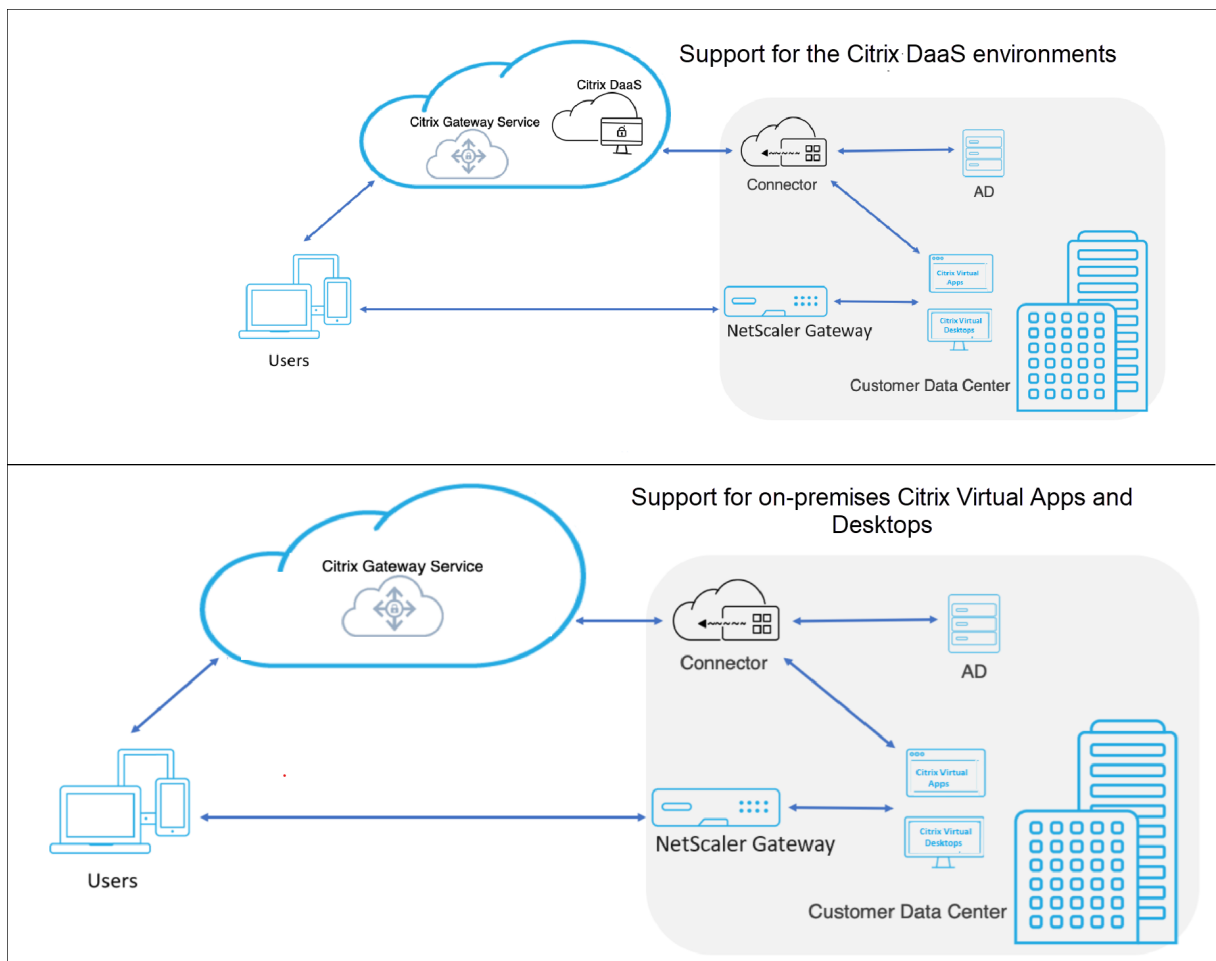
Support for the Citrix DaaS environments

Citrix Gateway Service

Citrix DaaS

Connector

AD

Citrix Virtual Apps

Citrix Virtual Desktops

NetScaler Gateway

Users

Customer Data Center

Support for on-premises Citrix Virtual Apps and Desktops

Citrix Gateway Service

Connector

AD

Citrix Virtual Apps

Citrix Virtual Desktops

NetScaler Gateway

Users

Customer Data Center